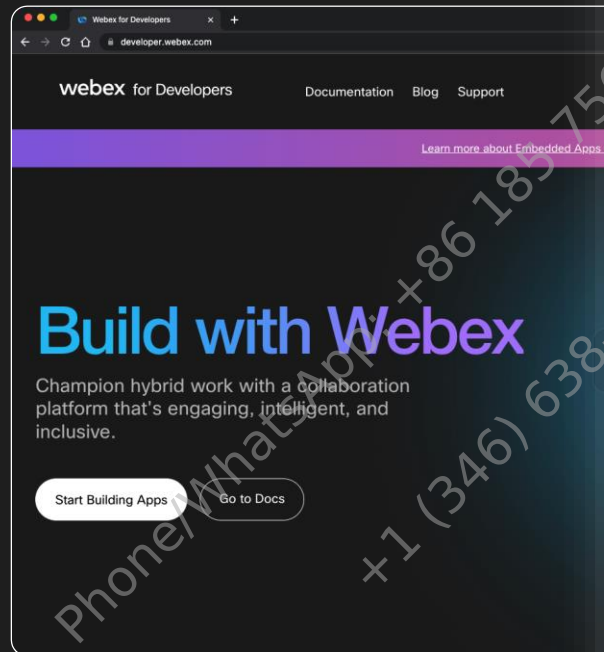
Webex for Developers ×
+
developer.webex.com

webex for Developers
Documentation Blog Support

Learn more about Embedded Apps

Build with Webex

Champion hybrid work with a collaboration platform that's engaging, intelligent, and inclusive.

Start Building Apps
Go to Docs

Phone/WhatsApp: +86 185 75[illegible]
+1 (346) 638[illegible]